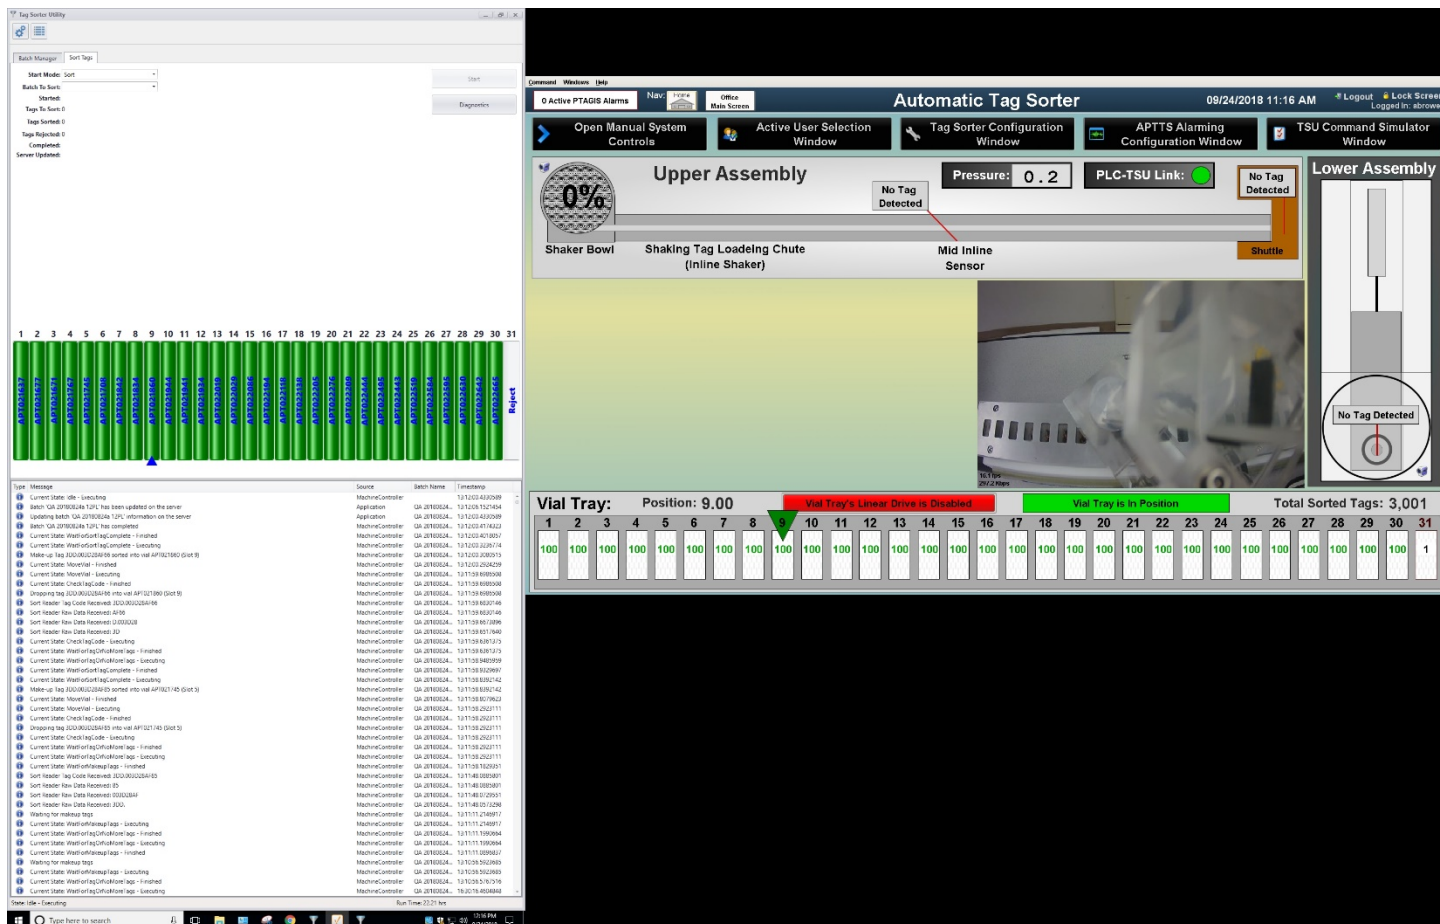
Tag Sorter Utility

Batch Manager | Sort Tags

Start Mode: Sort
Batch To Sort:
Started:
Tags To Sort: 0
Tags Sorted: 0
Tags Rejected: 0
Completed:
Server Updated:

Start
Diagnostics

1 2 3 4 5 6 7 8 9 10 11 12 13 14 15 16 17 18 19 20 21 22 23 24 25 26 27 28 29 30 31

Reject

| Type | Message | Source | Batch Name | Timestamp |
|---|---|---|---|---|
| | Current State: Idle - Executing | MachineController | | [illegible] |
| | Updating batch 'OA 20180824a TJFL' has been updated on the server | Application | OA 20180824... | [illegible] |
| | Updating batch 'OA 20180824a TJFL' information on the server | Application | OA 20180824... | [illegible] |
| | Batch 'OA 20180824a TJFL' has completed | MachineController | OA 20180824... | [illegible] |
| | Current State: WaitForSortTagComplete - Finished | MachineController | OA 20180824... | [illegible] |
| | Current State: WaitForSortTagComplete - Executing | MachineController | OA 20180824... | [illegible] |
| | Current State: MoveVial - Finished | MachineController | OA 20180824... | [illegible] |
| | Current State: MoveVial - Executing | MachineController | OA 20180824... | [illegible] |
| | Current State: CheckTagCode - Finished | MachineController | OA 20180824... | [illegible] |
| | Waiting for makeup tags | MachineController | OA 20180824... | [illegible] |
| | Current State: WaitForMakeupTags - Executing | MachineController | OA 20180824... | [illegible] |

State: Idle - Executing
Run Time: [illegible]

Type here to search

Command Windows Help

0 Active PTAGIS Alarms
Nav: Home
Office Main Screen
Automatic Tag Sorter
09/24/2018 11:16 AM
Logout
Lock Screen
Logged In: abrowe

Open Manual System Controls
Active User Selection Window
Tag Sorter Configuration Window
APTTS Alarming Configuration Window
TSU Command Simulator Window

Upper Assembly
0%
Pressure: 0.2
PLC-TSU Link:
No Tag Detected
No Tag Detected
Shaker Bowl
Shaking Tag Loadeing Chute (Inline Shaker)
Mid Inline Sensor
Shuttle

Lower Assembly
No Tag Detected

Vial Tray:
Position: 9.00
Vial Tray's Linear Drive is Disabled
Vial Tray is In Position
Total Sorted Tags: 3,001

| 1 | 2 | 3 | 4 | 5 | 6 | 7 | 8 | 9 | 10 | 11 | 12 | 13 | 14 | 15 | 16 | 17 | 18 | 19 | 20 | 21 | 22 | 23 | 24 | 25 | 26 | 27 | 28 | 29 | 30 | 31 |
|---|---|---|---|---|---|---|---|---|---|---|---|---|---|---|---|---|---|---|---|---|---|---|---|---|---|---|---|---|---|---|
| 100 | 100 | 100 | 100 | 100 | 100 | 100 | 100 | 100 | 100 | 100 | 100 | 100 | 100 | 100 | 100 | 100 | 100 | 100 | 100 | 100 | 100 | 100 | 100 | 100 | 100 | 100 | 100 | 100 | 100 | 1 |